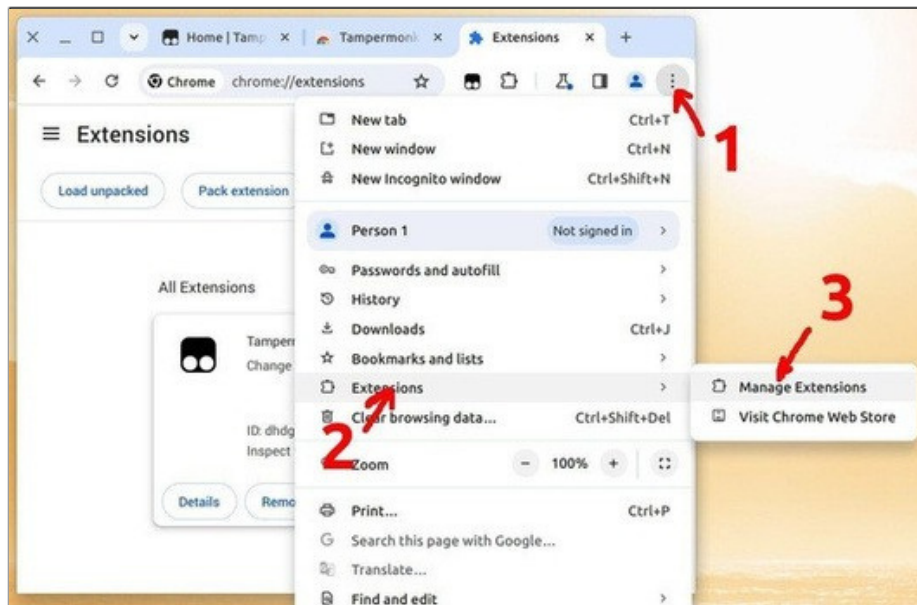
Home | Tamp
Tampermon
Extensions
Chrome chrome://extensions

Extensions

Load unpacked
Pack extension

All Extensions

Tamper
Change

ID: dhdg
Inspect

Details
Remo

New tab Ctrl+T
New window Ctrl+N
New Incognito window Ctrl+Shift+N

Person 1 Not signed in

Passwords and autofill
History
Downloads Ctrl+J
Bookmarks and lists
Extensions
Clear browsing data... Ctrl+Shift+Del

Zoom − 100% +

Print... Ctrl+P
Search this page with Google...
Translate...
Find and edit

Manage Extensions
Visit Chrome Web Store

1
2
3